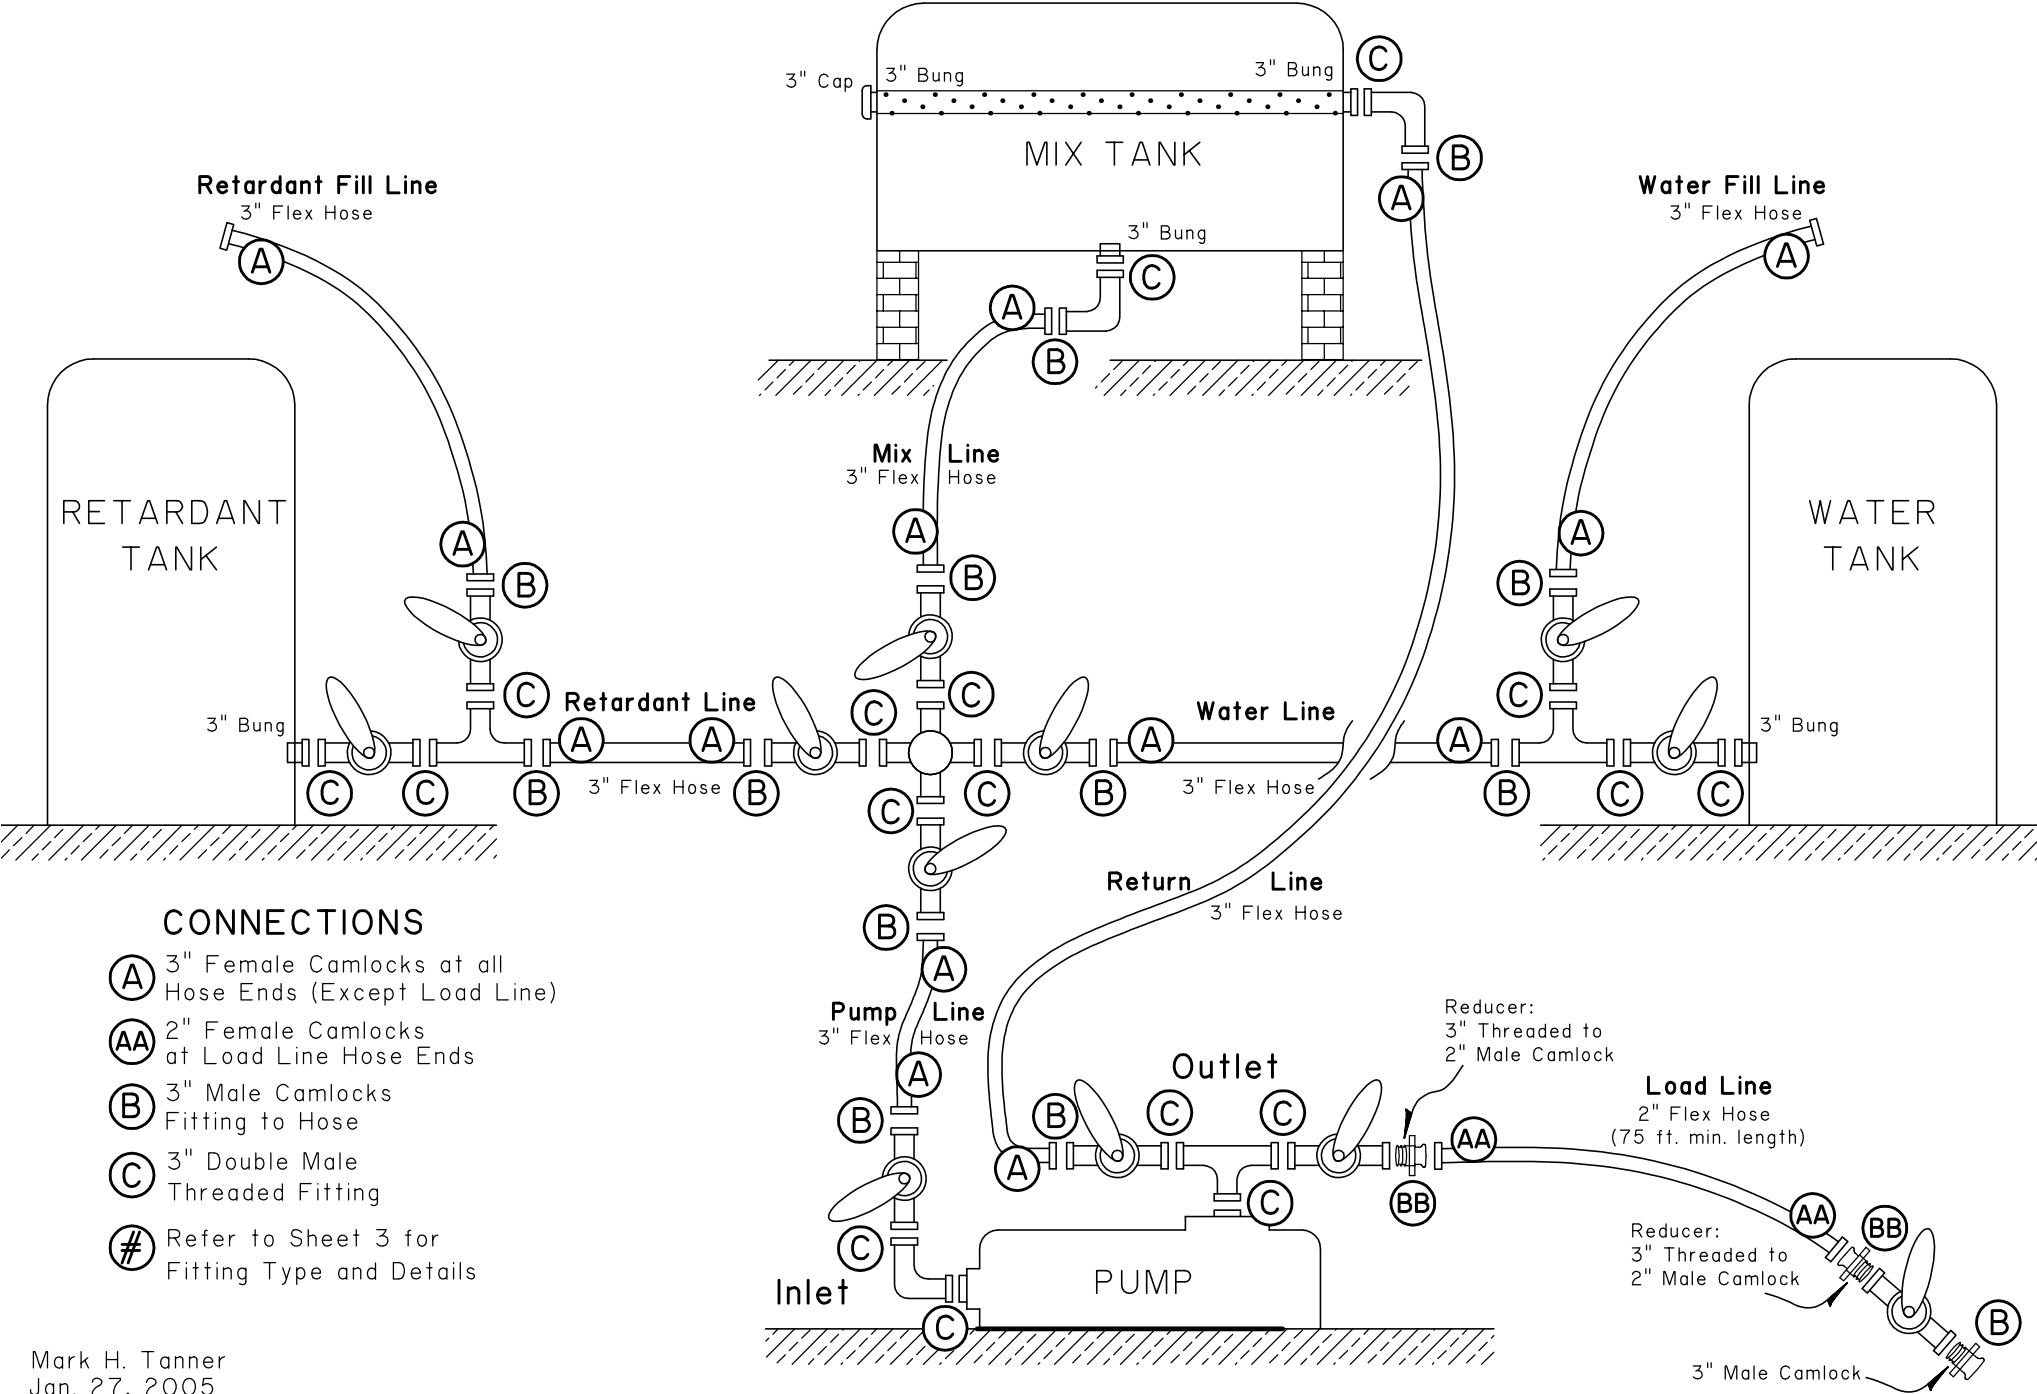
3" Cap 3" Bung 3" Bung C

MIX TANK

B

A

Retardant Fill Line
3" Flex Hose

A

3" Bung
C

A
B

Water Fill Line
3" Flex Hose

A

RETARDANT TANK

WATER TANK

Mix Line
3" Flex Hose

A
B

A
B

A
B

C
C
C

3" Bung
Retardant Line
Water Line
3" Bung

A A C A A

C C B 3" Flex Hose B C B 3" Flex Hose B C C

C

B

A

Return Line
3" Flex Hose

CONNECTIONS

A 3" Female Camlocks at all Hose Ends (Except Load Line)

AA 2" Female Camlocks at Load Line Hose Ends

B 3" Male Camlocks Fitting to Hose

C 3" Double Male Threaded Fitting

# Refer to Sheet 3 for Fitting Type and Details

Pump Line
3" Flex Hose

A

B

C

Inlet

C

Reducer:
3" Threaded to
2" Male Camlock

Outlet

B C C

A

AA

BB

C

Load Line
2" Flex Hose
(75 ft. min. length)

PUMP

Reducer:
3" Threaded to
2" Male Camlock

AA BB

B

3" Male Camlock

Mark H. Tanner
Jan. 27, 2005